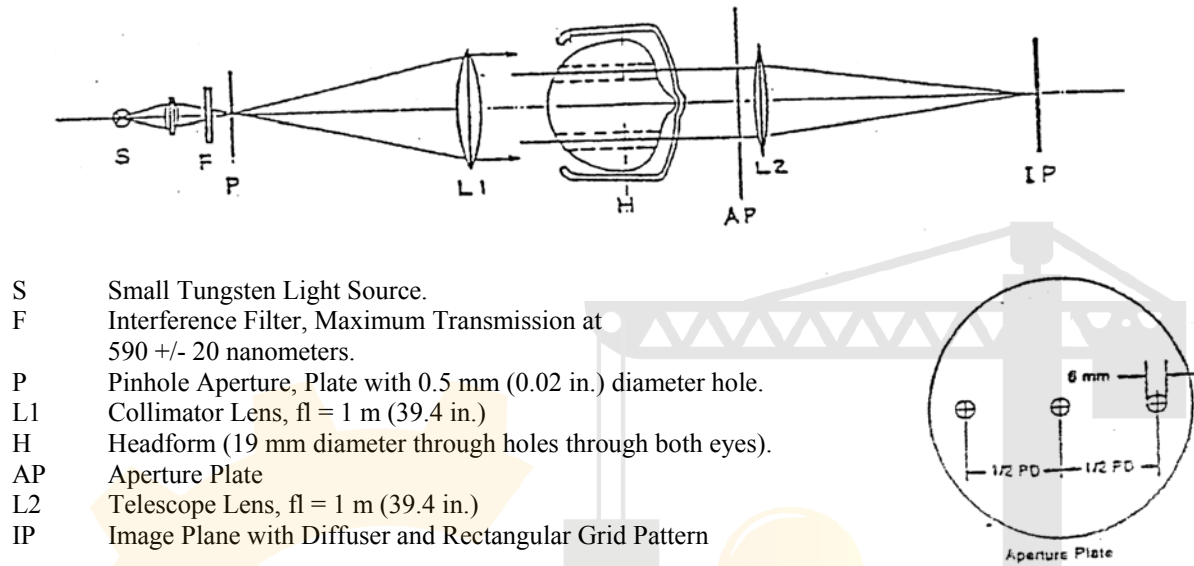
S F P L1 H AP L2 IP

S Small Tungsten Light Source.
F Interference Filter, Maximum Transmission at 590 +/- 20 nanometers.
P Pinhole Aperture, Plate with 0.5 mm (0.02 in.) diameter hole.
L1 Collimator Lens, fl = 1 m (39.4 in.)
H Headform (19 mm diameter through holes through both eyes).
AP Aperture Plate
L2 Telescope Lens, fl = 1 m (39.4 in.)
IP Image Plane with Diffuser and Rectangular Grid Pattern

6 mm
1/2 PD
1/2 PD
Aperture Plate